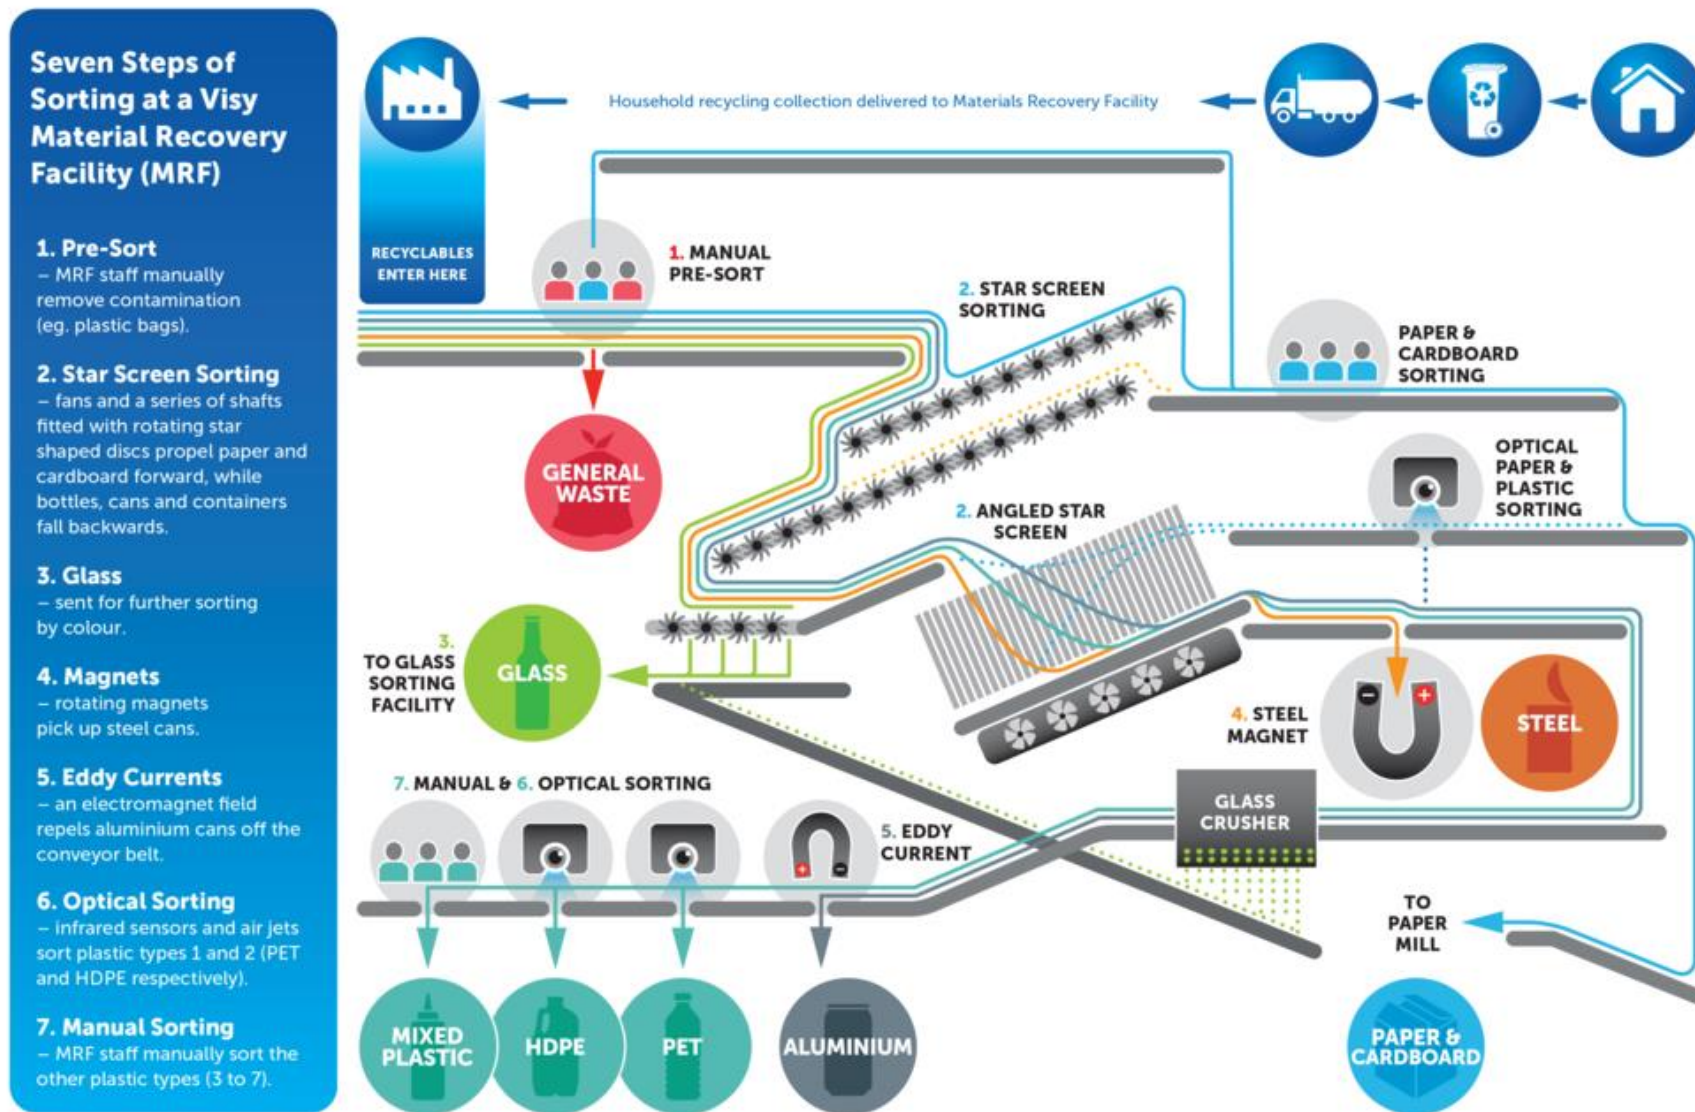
Seven Steps of Sorting at a Visy Material Recovery Facility (MRF)

1. Pre-Sort
– MRF staff manually remove contamination (eg. plastic bags).

2. Star Screen Sorting
– fans and a series of shafts fitted with rotating star shaped discs propel paper and cardboard forward, while bottles, cans and containers fall backwards.

3. Glass
– sent for further sorting by colour.

4. Magnets
– rotating magnets pick up steel cans.

5. Eddy Currents
– an electromagnet field repels aluminium cans off the conveyor belt.

6. Optical Sorting
– infrared sensors and air jets sort plastic types 1 and 2 (PET and HDPE respectively).

7. Manual Sorting
– MRF staff manually sort the other plastic types (3 to 7).

Household recycling collection delivered to Materials Recovery Facility

RECYCLABLES ENTER HERE

1. MANUAL PRE-SORT

GENERAL WASTE

2. STAR SCREEN SORTING

PAPER & CARDBOARD SORTING

OPTICAL PAPER & PLASTIC SORTING

2. ANGLED STAR SCREEN

3. TO GLASS SORTING FACILITY

GLASS

4. STEEL MAGNET

STEEL

GLASS CRUSHER

7. MANUAL & 6. OPTICAL SORTING

5. EDDY CURRENT

TO PAPER MILL

MIXED PLASTIC

HDPE

PET

ALUMINIUM

PAPER & CARDBOARD